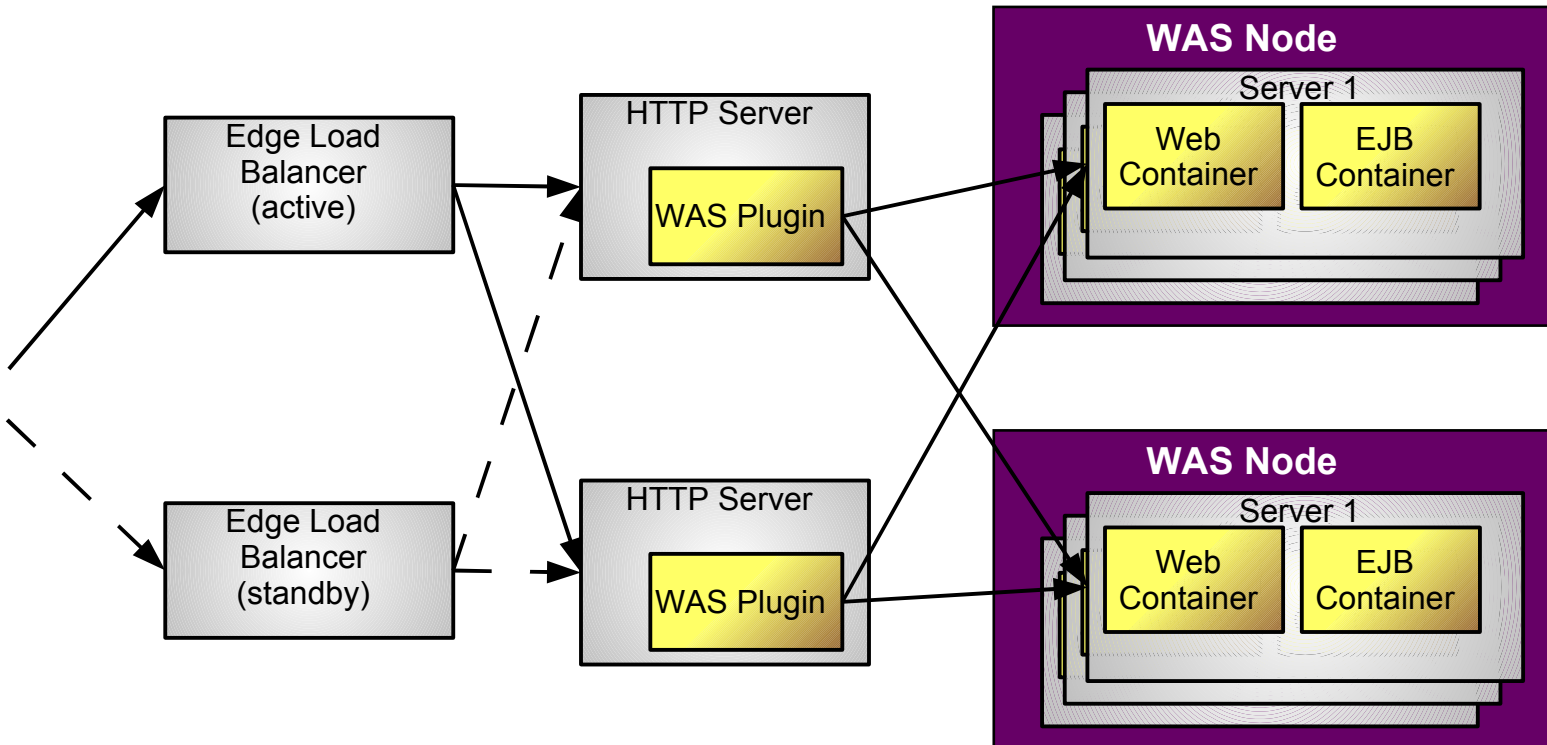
Edge Load Balancer (active)

Edge Load Balancer (standby)

HTTP Server

WAS Plugin

HTTP Server

WAS Plugin

WAS Node

Server 1

Web Container

EJB Container

WAS Node

Server 1

Web Container

EJB Container